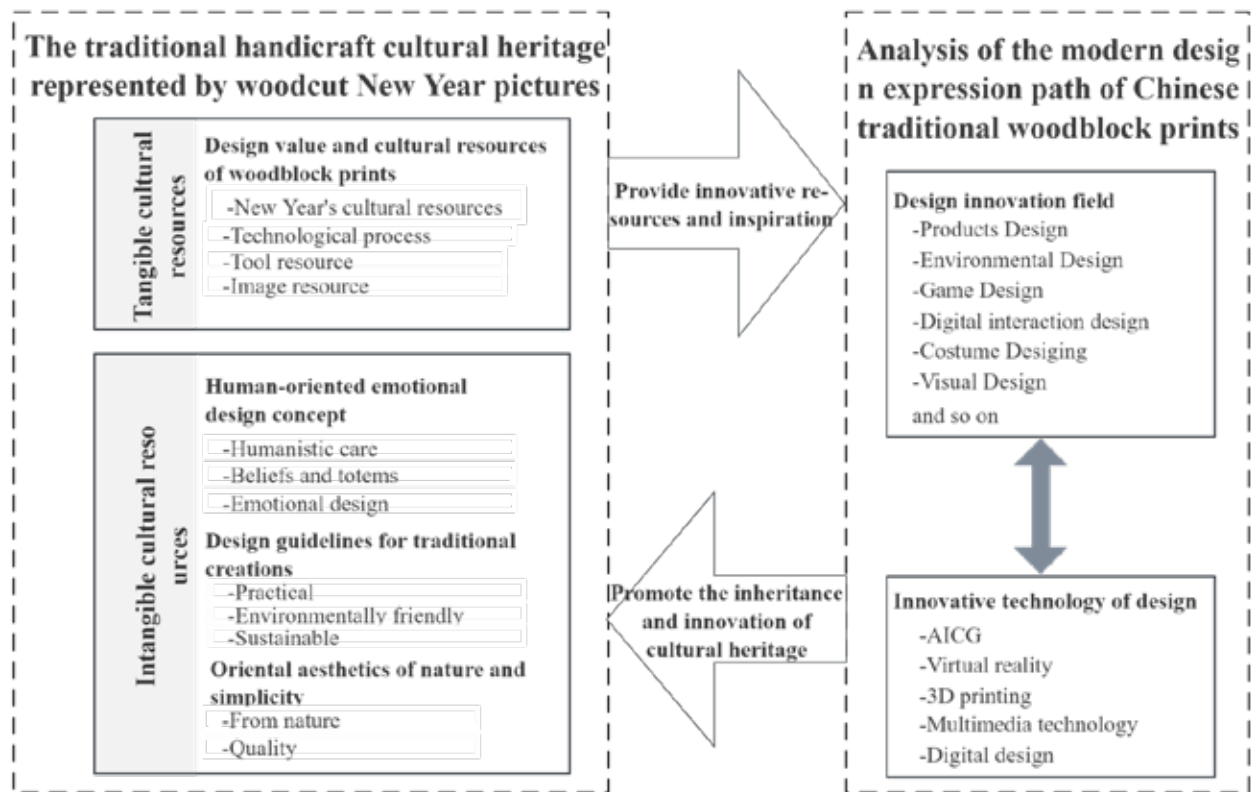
The traditional handicraft cultural heritage represented by woodcut New Year pictures

Tangible cultural resources

Design value and cultural resources of woodblock prints
-New Year's cultural resources
-Technological process
-Tool resource
-Image resource

Intangible cultural reso urces

Human-oriented emotional design concept
-Humanistic care
-Beliefs and totems
-Emotional design

Design guidelines for traditional creations
-Practical
-Environmentally friendly
-Sustainable

Oriental aesthetics of nature and simplicity
-From nature
-Quality

Provide innovative resources and inspiration

Promote the inheritance and innovation of cultural heritage

Analysis of the modern desig n expression path of Chinese traditional woodblock prints

Design innovation field
-Products Design
-Environmental Design
-Game Design
-Digital interaction design
-Costume Desiging
-Visual Design
and so on

Innovative technology of design
-AICG
-Virtual reality
-3D printing
-Multimedia technology
-Digital design